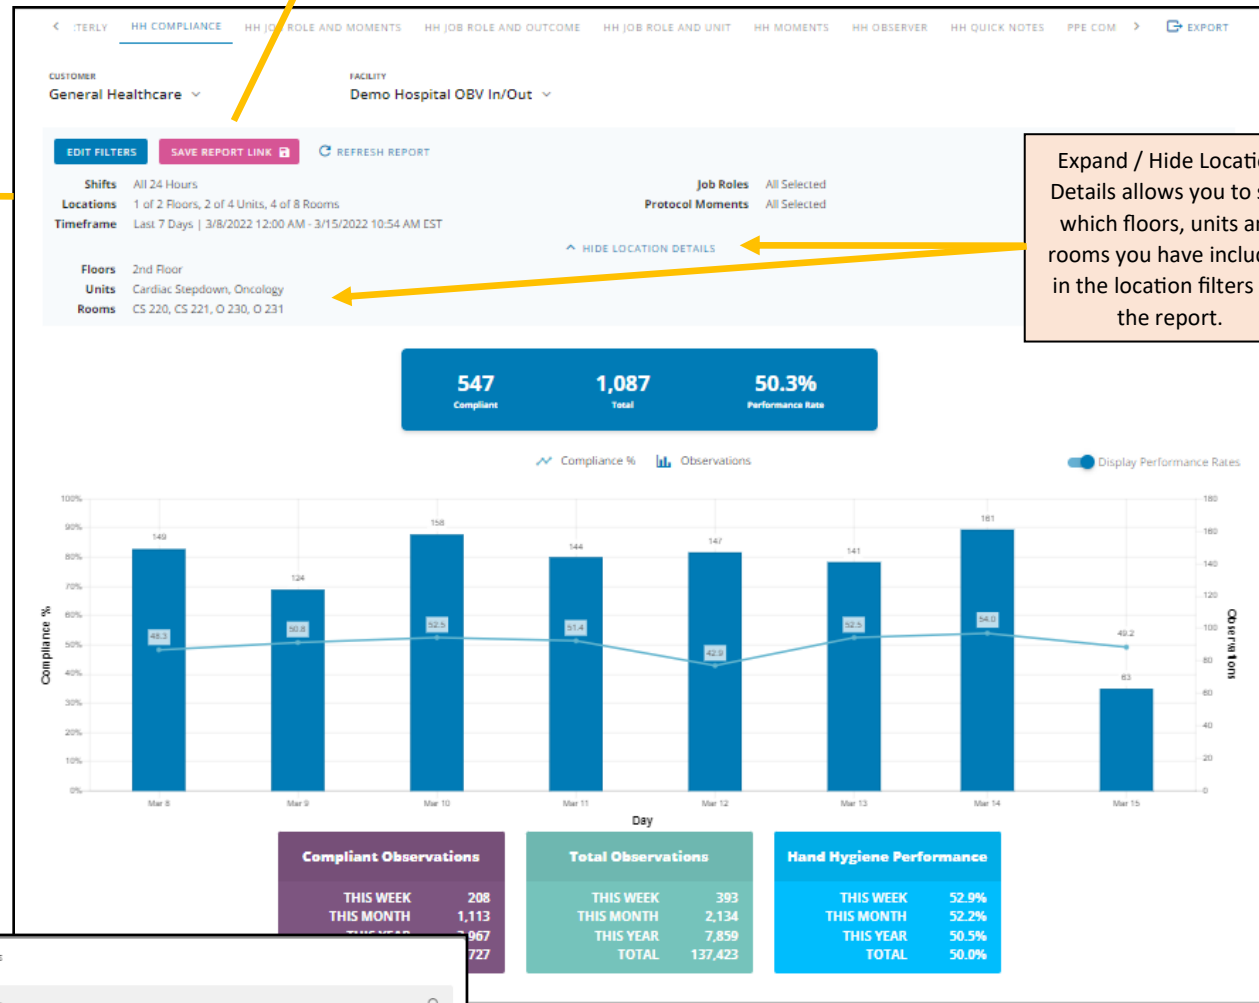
< TERLY HH COMPLIANCE HH JO ROLE AND MOMENTS HH JOB ROLE AND OUTCOME HH JOB ROLE AND UNIT HH MOMENTS HH OBSERVER HH QUICK NOTES PPE COM > EXPORT

CUSTOMER
General Healthcare

FACILITY
Demo Hospital OBV In/Out

EDIT FILTERS SAVE REPORT LINK REFRESH REPORT

Shifts All 24 Hours
Locations 1 of 2 Floors, 2 of 4 Units, 4 of 8 Rooms
Timeframe Last 7 Days | 3/8/2022 12:00 AM - 3/15/2022 10:54 AM EST

Job Roles All Selected
Protocol Moments All Selected

HIDE LOCATION DETAILS

Floors 2nd Floor
Units Cardiac Stepdown, Oncology
Rooms CS 220, CS 221, O 230, O 231

Expand / Hide Locati
Details allows you to
which floors, units a
rooms you have inclu
in the location filters
the report.

547
Compliant

1,087
Total

50.3%
Performance Rate

Compliance % Observations

Display Performance Rates

| Day | Mar 8 | Mar 9 | Mar 10 | Mar 11 | Mar 12 | Mar 13 | Mar 14 | Mar 15 |
|---|---|---|---|---|---|---|---|---|
| Observations | 149 | 124 | 158 | 144 | 147 | 141 | 161 | 63 |
| Compliance % | 48.3 | 50.8 | 52.5 | 51.4 | 42.9 | 52.5 | 54.0 | 49.2 |

100% 90% 80% 70% 60% 50% 40% 30% 20% 10% 0%
Compliance %
180 160 140 120 100 80 60 40 20 0
Observations
Day

Compliant Observations
THIS WEEK 208
THIS MONTH 1,113
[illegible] 967
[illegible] 727

Total Observations
THIS WEEK 393
THIS MONTH 2,134
THIS YEAR 7,859
TOTAL 137,423

Hand Hygiene Performance
THIS WEEK 52.9%
THIS MONTH 52.2%
THIS YEAR 50.5%
TOTAL 50.0%